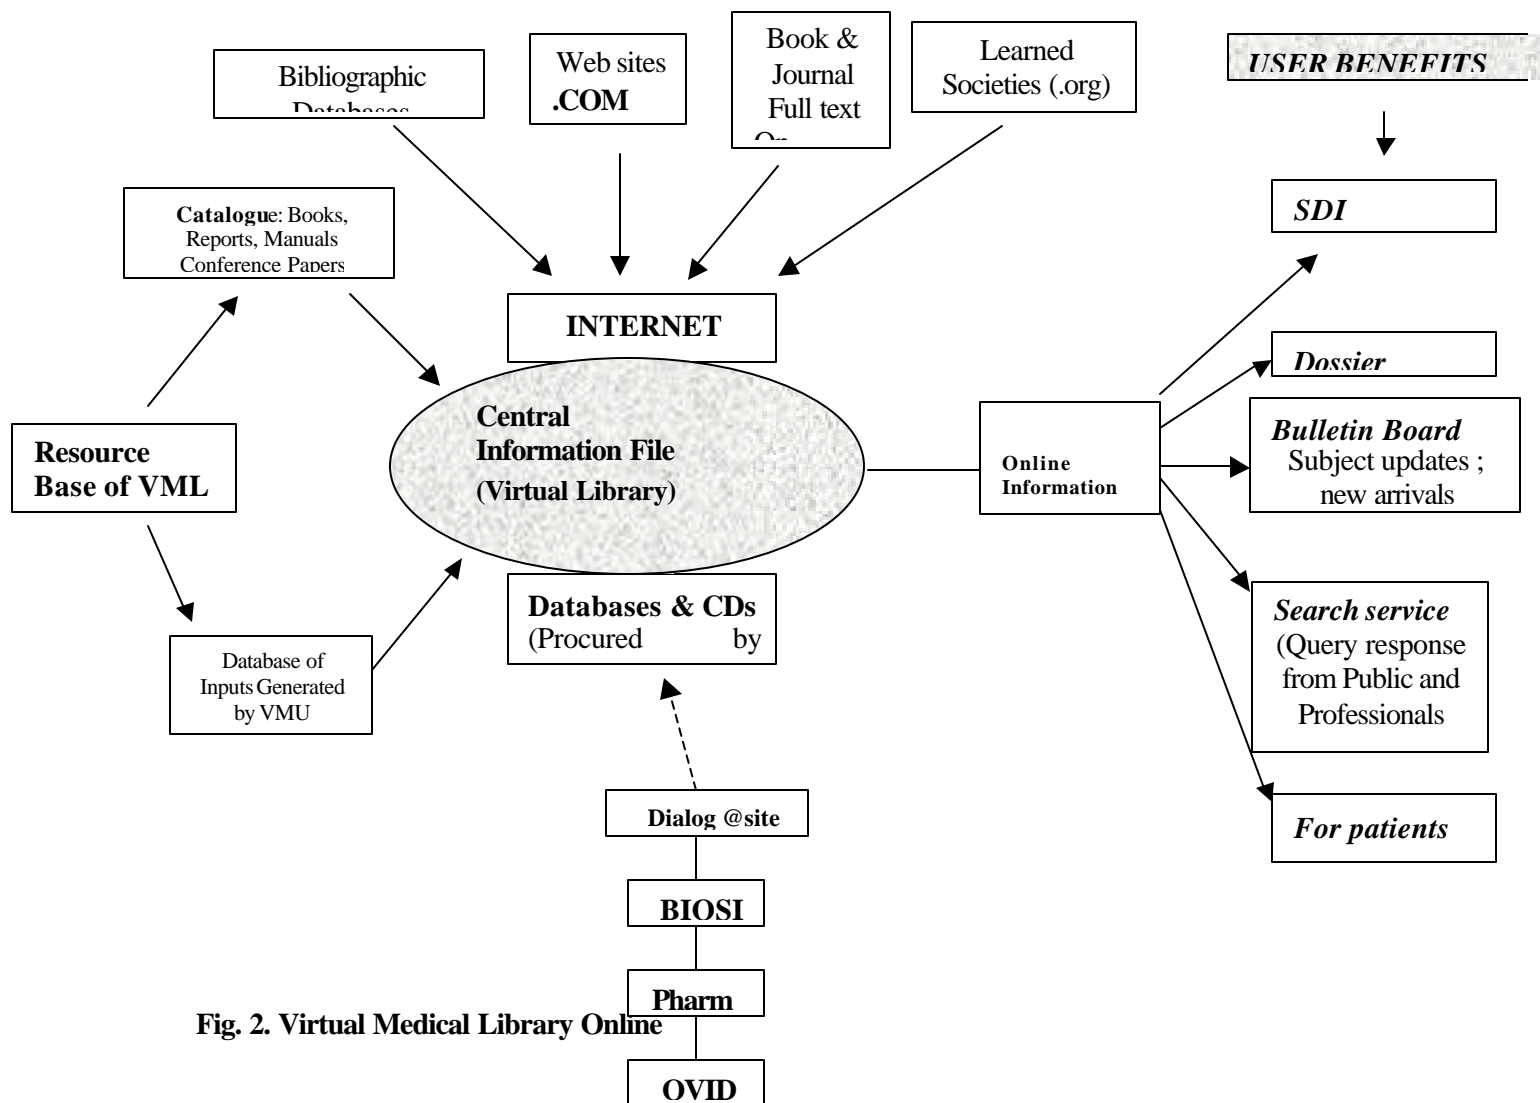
Bibliographic Databases

Web sites .COM

Book & Journal Full text On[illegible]

Learned Societies (.org)

USER BENEFITS

Catalogue: Books, Reports, Manuals Conference Papers

SDI

INTERNET

Dossier

Resource Base of VML

Central Information File (Virtual Library)

Online Information

Bulletin Board Subject updates ; new arrivals

Databases & CDs (Procured by

Search service (Query response from Public and Professionals

Database of Inputs Generated by VMU

Dialog @site

For patients

BIOSI

Pharm

Fig. 2. Virtual Medical Library Online

OVID